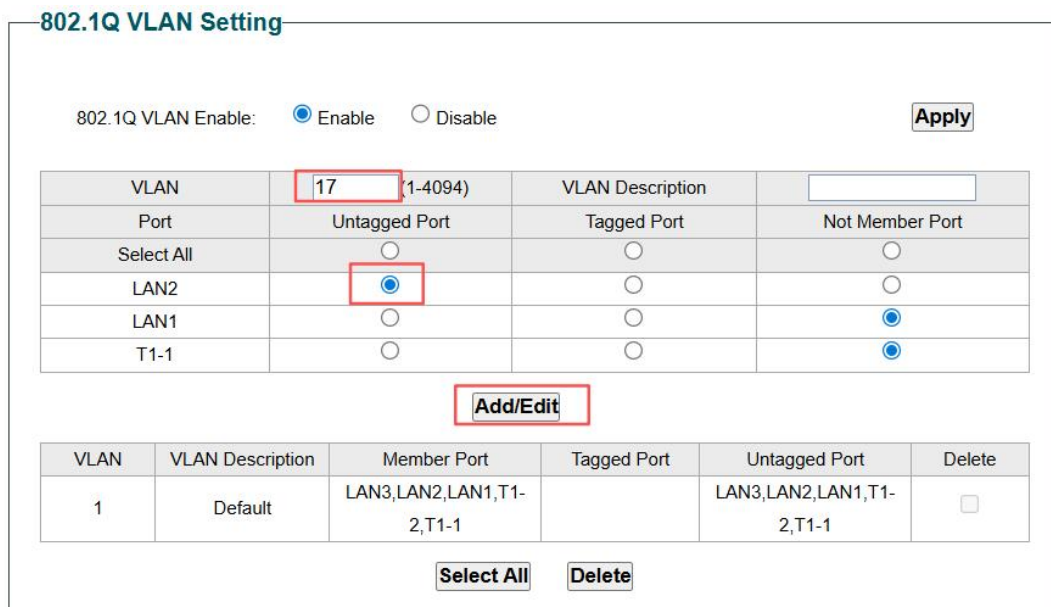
802.1Q VLAN Setting

802.1Q VLAN Enable: Enable Disable Apply

| VLAN | 17 (1-4094) | VLAN Description | |
|---|---|---|---|
| Port | Untagged Port | Tagged Port | Not Member Port |
| Select All | | | |
| LAN2 | | | |
| LAN1 | | | |
| T1-1 | | | |

Add/Edit

| VLAN | VLAN Description | Member Port | Tagged Port | Untagged Port | Delete |
|---|---|---|---|---|---|
| 1 | Default | LAN3,LAN2,LAN1,T1-2,T1-1 | | LAN3,LAN2,LAN1,T1-2,T1-1 | |

Select All Delete